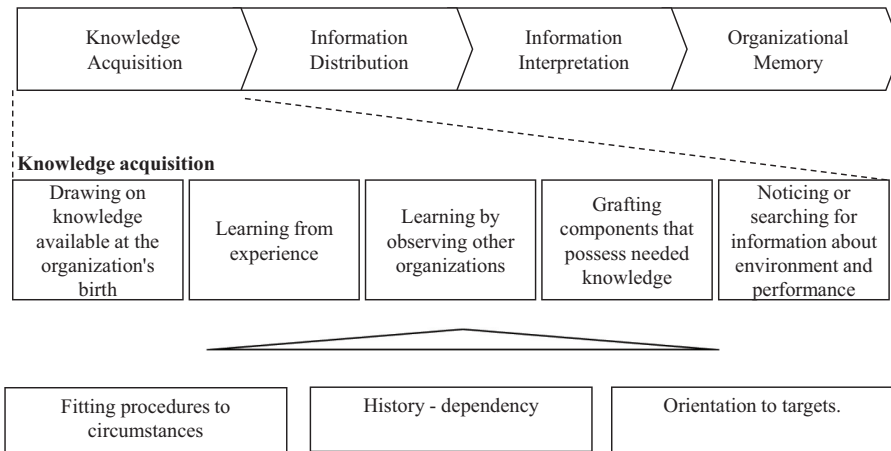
Knowledge Acquisition

Information Distribution

Information Interpretation

Organizational Memory

**Knowledge acquisition**

Drawing on knowledge available at the organization's birth

Learning from experience

Learning by observing other organizations

Grafting components that possess needed knowledge

Noticing or searching for information about environment and performance

Fitting procedures to circumstances

History - dependency

Orientation to targets.